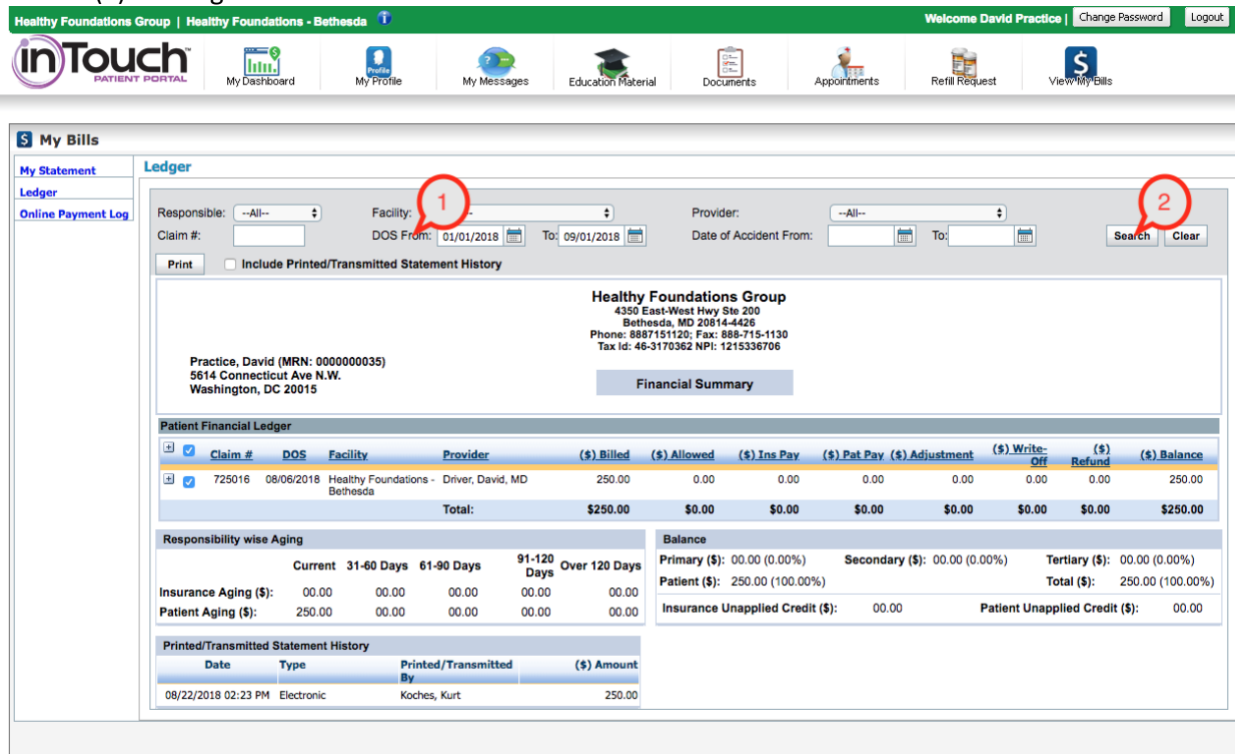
Healthy Foundations Group | Healthy Foundations - Bethesda

Welcome David Practice | Change Password Logout

inTouch PATIENT PORTAL

My Dashboard
Profile
My Profile
My Messages
Education Material
Documents
Appointments
Refill Request
View My Bills

My Bills

My Statement
Ledger
Online Payment Log

Ledger

Responsible: --All--
Facility: --All--
Provider: --All--
Claim #:
DOS From: 01/01/2018 To: 09/01/2018
Date of Accident From: To:
Search Clear
Print Include Printed/Transmitted Statement History

1
2

Healthy Foundations Group
4350 East-West Hwy Ste 200
Bethesda, MD 20814-4426
Phone: 8887151120; Fax: 888-715-1130
Tax Id: 46-3170362 NPI: 1215336706

Practice, David (MRN: 0000000035)
5614 Connecticut Ave N.W.
Washington, DC 20015

Financial Summary

Patient Financial Ledger

| | Claim # | DOS | Facility | Provider | ($) Billed | ($) Allowed | ($) Ins Pay | ($) Pat Pay | ($) Adjustment | ($) Write-Off | ($) Refund | ($) Balance |
|---|---|---|---|---|---|---|---|---|---|---|---|---|
| | 725016 | 08/06/2018 | Healthy Foundations - Bethesda | Driver, David, MD | 250.00 | 0.00 | 0.00 | 0.00 | 0.00 | 0.00 | 0.00 | 250.00 |
| | | | | Total: | $250.00 | $0.00 | $0.00 | $0.00 | $0.00 | $0.00 | $0.00 | $250.00 |

Responsibility wise Aging

| | Current | 31-60 Days | 61-90 Days | 91-120 Days | Over 120 Days |
|---|---|---|---|---|---|
| Insurance Aging ($): | 00.00 | 00.00 | 00.00 | 00.00 | 00.00 |
| Patient Aging ($): | 250.00 | 00.00 | 00.00 | 00.00 | 00.00 |

Balance

Primary ($): 00.00 (0.00%) Secondary ($): 00.00 (0.00%) Tertiary ($): 00.00 (0.00%)
Patient ($): 250.00 (100.00%) Total ($): 250.00 (100.00%)
Insurance Unapplied Credit ($): 00.00 Patient Unapplied Credit ($): 00.00

Printed/Transmitted Statement History

| Date | Type | Printed/Transmitted By | ($) Amount |
|---|---|---|---|
| 08/22/2018 02:23 PM | Electronic | Koches, Kurt | 250.00 |